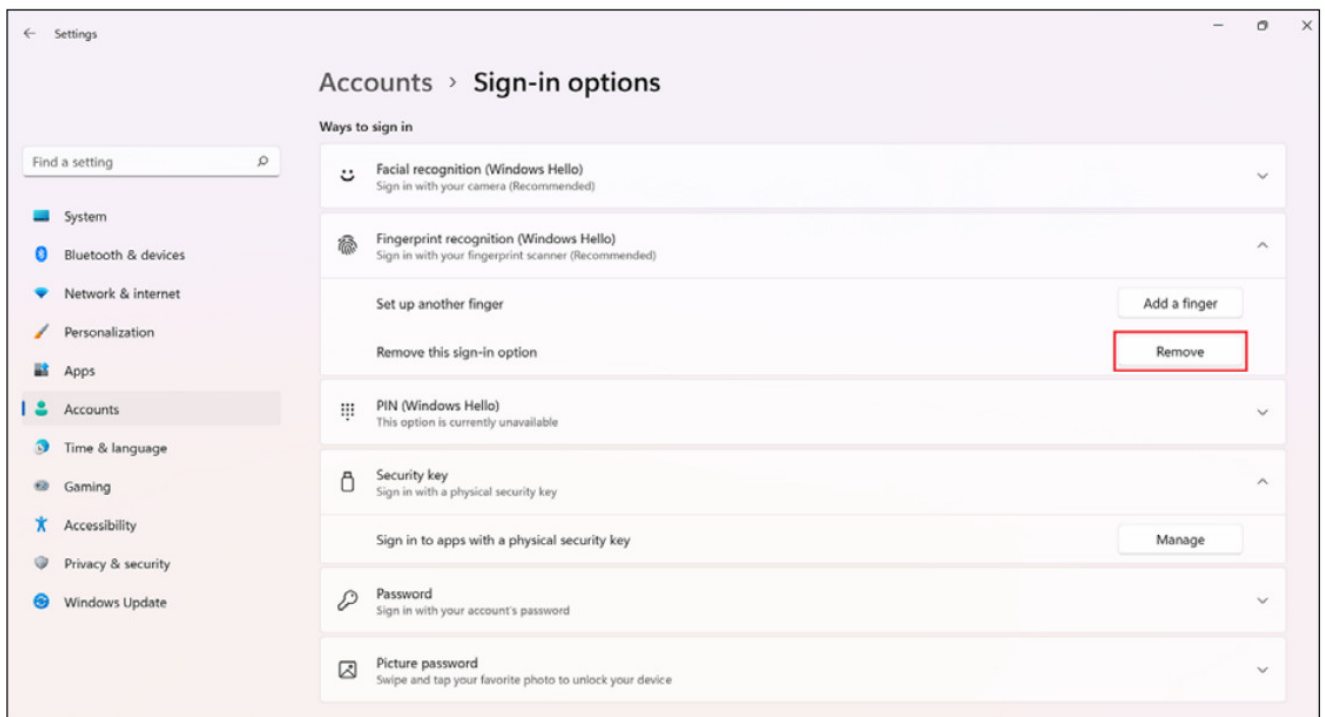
Settings

Accounts › Sign-in options

Find a setting

System
Bluetooth & devices
Network & internet
Personalization
Apps
Accounts
Time & language
Gaming
Accessibility
Privacy & security
Windows Update

Ways to sign in

Facial recognition (Windows Hello)
Sign in with your camera (Recommended)

Fingerprint recognition (Windows Hello)
Sign in with your fingerprint scanner (Recommended)

Set up another finger
Add a finger

Remove this sign-in option
Remove

PIN (Windows Hello)
This option is currently unavailable

Security key
Sign in with a physical security key

Sign in to apps with a physical security key
Manage

Password
Sign in with your account's password

Picture password
Swipe and tap your favorite photo to unlock your device